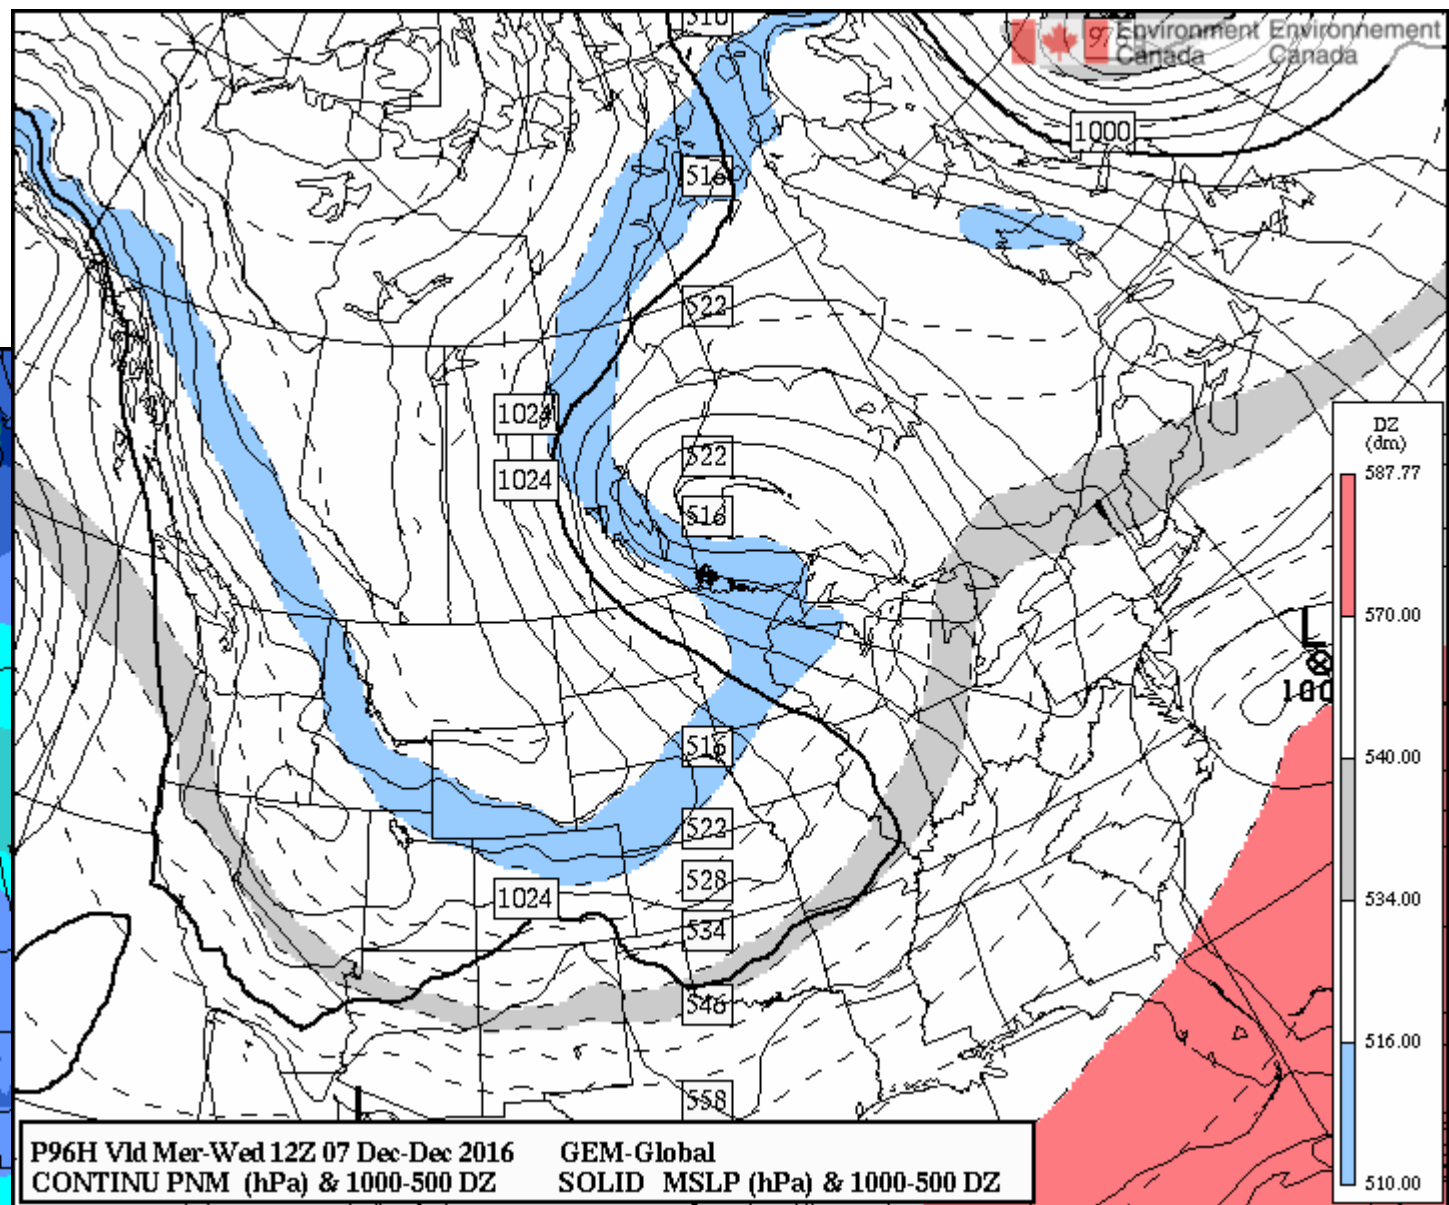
Environment Canada Environnement Canada

510
1000
516
522
1024
1024
522
516
516
522
528
534
546
558
1024
L
100

DZ (dm)
587.77
570.00
540.00
534.00
516.00
510.00

P96H Vld Mer-Wed 12Z 07 Dec-Dec 2016 GEM-Global
CONTINU PNM (hPa) & 1000-500 DZ SOLID MSLP (hPa) & 1000-500 DZ